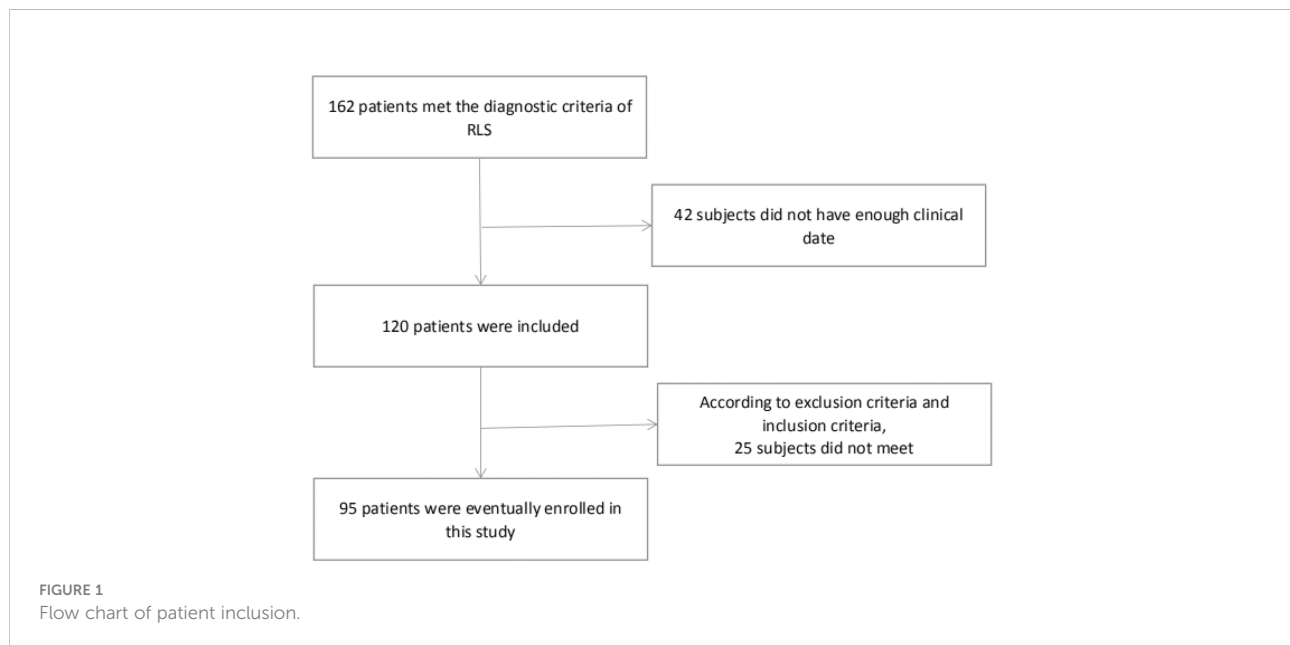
162 patients met the diagnostic criteria of RLS

42 subjects did not have enough clinical date

120 patients were included

According to exclusion criteria and inclusion criteria,
25 subjects did not meet

95 patients were eventually enrolled in this study

FIGURE 1
Flow chart of patient inclusion.